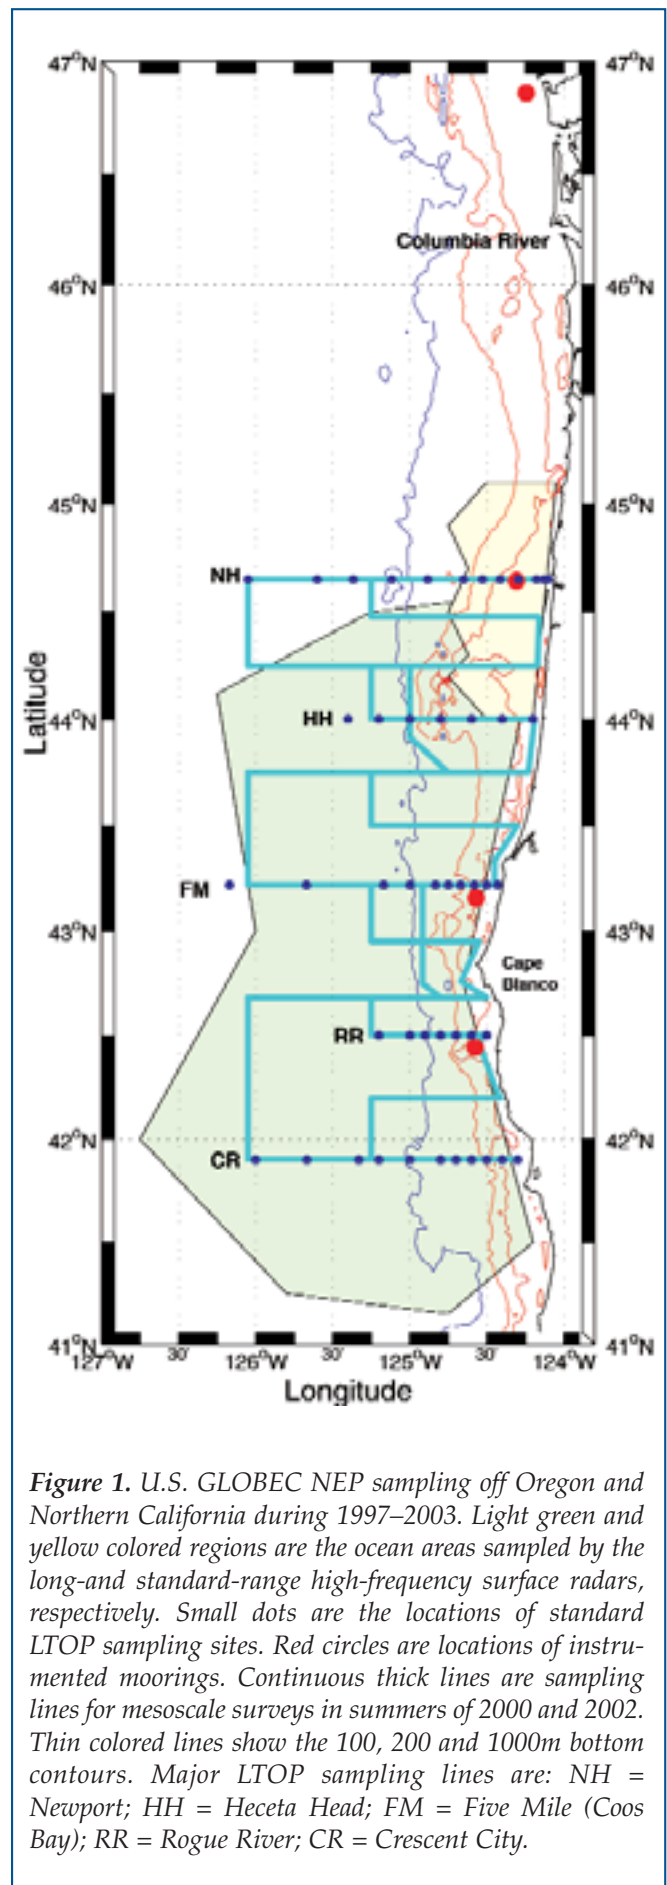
47°N 47°N

Columbia River

46°N 46°N

45°N 45°N

NH

Latitude

44°N HH 44°N

FM

43°N 43°N

Cape Blanco

RR

42°N 42°N

CR

41°N 41°N

127°W 30' 126°W 30' 125°W 30' 124°W

Longitude

*Figure 1. U.S. GLOBEC NEP sampling off Oregon and Northern California during 1997–2003. Light green and yellow colored regions are the ocean areas sampled by the long-and standard-range high-frequency surface radars, respectively. Small dots are the locations of standard LTOP sampling sites. Red circles are locations of instrumented moorings. Continuous thick lines are sampling lines for mesoscale surveys in summers of 2000 and 2002. Thin colored lines show the 100, 200 and 1000m bottom contours. Major LTOP sampling lines are: NH = Newport; HH = Heceta Head; FM = Five Mile (Coos Bay); RR = Rogue River; CR = Crescent City.*